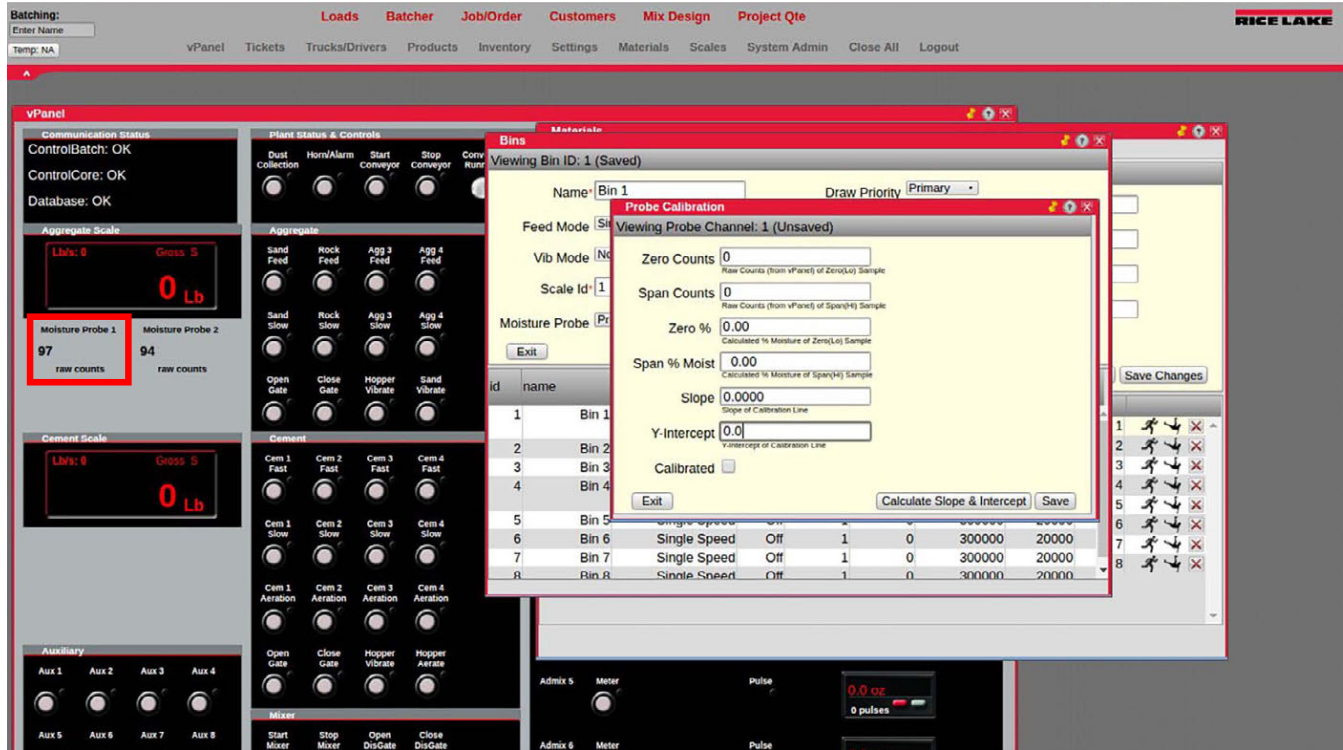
Batching:
Enter Name
Temp: NA

Loads Batcher Job/Order Customers Mix Design Project Qte

vPanel Tickets Trucks/Drivers Products Inventory Settings Materials Scales System Admin Close All Logout

RICE LAKE

vPanel

Communication Status
ControlBatch: OK
ControlCore: OK
Database: OK

Aggregate Scale
Lb/s: 0 Gross S
0 Lb

Moisture Probe 1
97
raw counts

Moisture Probe 2
94
raw counts

Cement Scale
Lb/s: 0 Gross S
0 Lb

Auxiliary
Aux 1 Aux 2 Aux 3 Aux 4
Aux 5 Aux 6 Aux 7 Aux 8

Plant Status & Controls
Dust Collection Horn/Alarm Start Conveyor Stop Conveyor Conv Runn

Aggregate
Sand Feed Rock Feed Agg 3 Feed Agg 4 Feed
Sand Slow Rock Slow Agg 3 Slow Agg 4 Slow
Open Gate Close Gate Hopper Vibrate Sand Vibrate

Cement
Cem 1 Fast Cem 2 Fast Cem 3 Fast Cem 4 Fast
Cem 1 Slow Cem 2 Slow Cem 3 Slow Cem 4 Slow
Cem 1 Aeration Cem 2 Aeration Cem 3 Aeration Cem 4 Aeration
Open Gate Close Gate Hopper Vibrate Hopper Aerate

Mixer
Start Mixer Stop Mixer Open DisGate Close DisGate

Admix 5 Meter Pulse
0.0 oz
0 pulses
Admix 6 Meter Pulse

Materials

Bins
Viewing Bin ID: 1 (Saved)
Name* Bin 1
Draw Priority Primary
Feed Mode Si
Vib Mode No
Scale Id* 1
Moisture Probe Pr
Exit
Save Changes

| id | name | | | | | | |
|---|---|---|---|---|---|---|---|
| 1 | Bin 1 | | | | | | |
| 2 | Bin 2 | | | | | | |
| 3 | Bin 3 | | | | | | |
| 4 | Bin 4 | | | | | | |
| 5 | Bin 5 | Single Speed | Off | 1 | 0 | | 20000 |
| 6 | Bin 6 | Single Speed | Off | 1 | 0 | 300000 | 20000 |
| 7 | Bin 7 | Single Speed | Off | 1 | 0 | 300000 | 20000 |
| 8 | Bin 8 | Single Speed | Off | 1 | 0 | 300000 | 20000 |

1 2 3 4 5 6 7 8

Probe Calibration
Viewing Probe Channel: 1 (Unsaved)
Zero Counts 0
Raw Counts (from vPanel) of Zero(Lo) Sample
Span Counts 0
Raw Counts (from vPanel) of Span(Hi) Sample
Zero % 0.00
Calculated % Moisture of Zero(Lo) Sample
Span % Moist 0.00
Calculated % Moisture of Span(Hi) Sample
Slope 0.0000
Slope of Calibration Line
Y-Intercept 0.0
Y-Intercept of Calibration Line
Calibrated
Exit
Calculate Slope & Intercept
Save